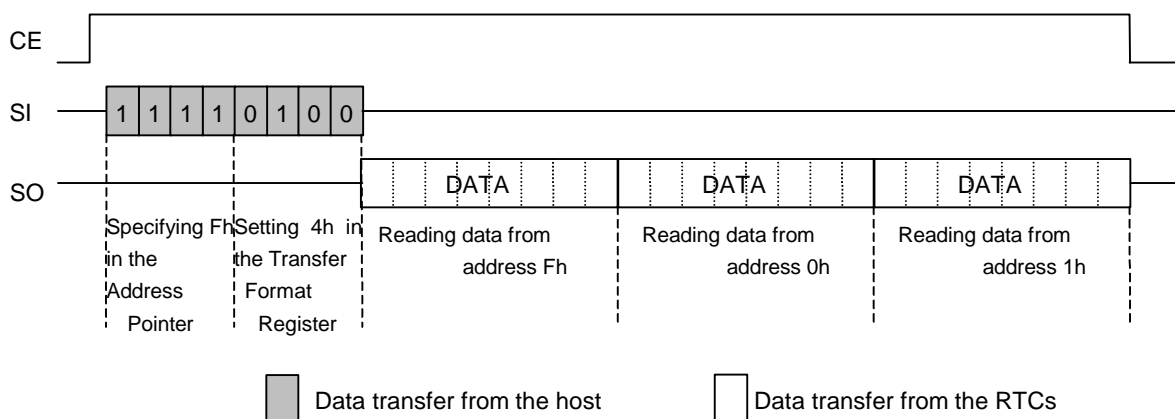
CE

SI

1 1 1 1 0 1 0 0

SO

DATA

DATA

DATA

Specifying Fh in the Address Pointer

Setting 4h in the Transfer Format Register

Reading data from address Fh

Reading data from address 0h

Reading data from address 1h

Data transfer from the host

Data transfer from the RTCs